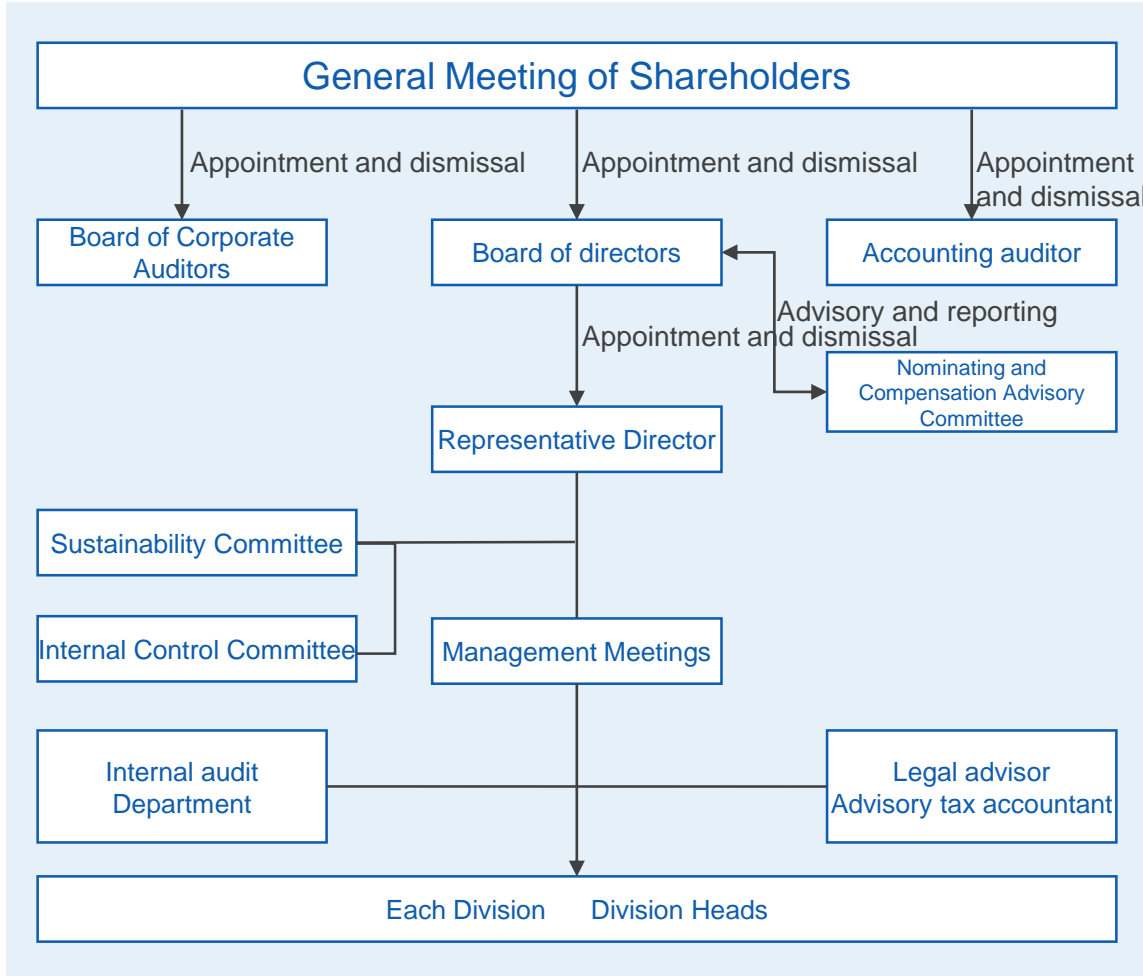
General Meeting of Shareholders

Appointment and dismissal

Appointment and dismissal

Appointment and dismissal

Board of Corporate Auditors

Board of directors

Accounting auditor

Advisory and reporting

Appointment and dismissal

Nominating and Compensation Advisory Committee

Representative Director

Sustainability Committee

Internal Control Committee

Management Meetings

Internal audit Department

Legal advisor
Advisory tax accountant

Each Division Division Heads